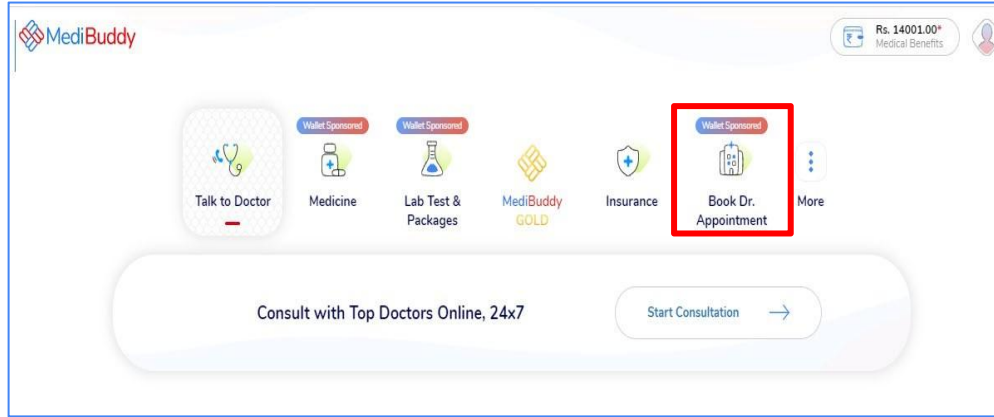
MediBuddy

Rs. 14001.00*
Medical Benefits

Talk to Doctor

Wallet Sponsored
Medicine

Wallet Sponsored
Lab Test & Packages

MediBuddy GOLD

Insurance

Wallet Sponsored
Book Dr. Appointment

More

Consult with Top Doctors Online, 24x7

Start Consultation